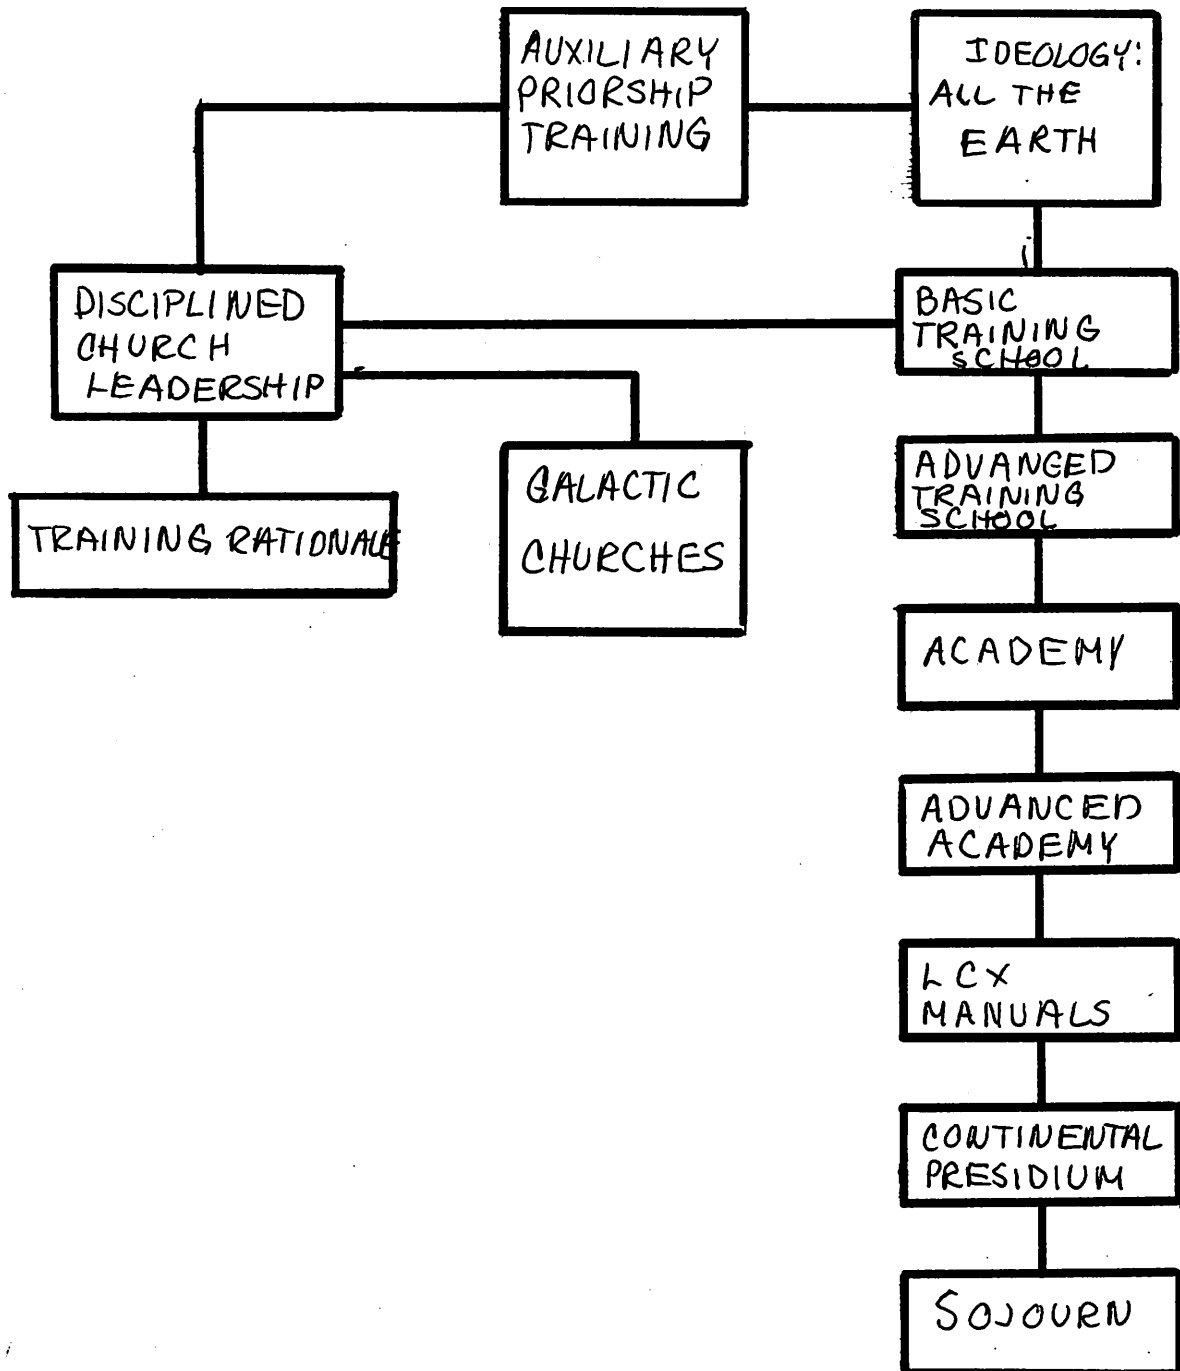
AUXILIARY PRIORSHIP TRAINING

IDEOLOGY: ALL THE EARTH

DISCIPLINED CHURCH LEADERSHIP

BASIC TRAINING SCHOOL

GALACTIC CHURCHES

ADVANCED TRAINING SCHOOL

TRAINING RATIONALE

ACADEMY

ADVANCED ACADEMY

LCX MANUALS

CONTINENTAL PRESIDIUM

SOJOURN